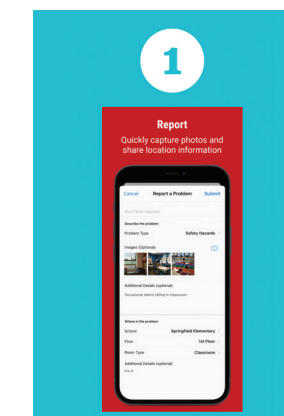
1

Report

Quickly capture photos and share location information

Cancel Report a Problem Submit

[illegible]

Describe the problem

Problem Type Safety Hazards

Images (Optional)

Additional Details (optional)

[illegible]

Where is the problem

School Springfield Elementary

Floor 1st Floor

Room Type Classroom

Additional Details (optional)

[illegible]